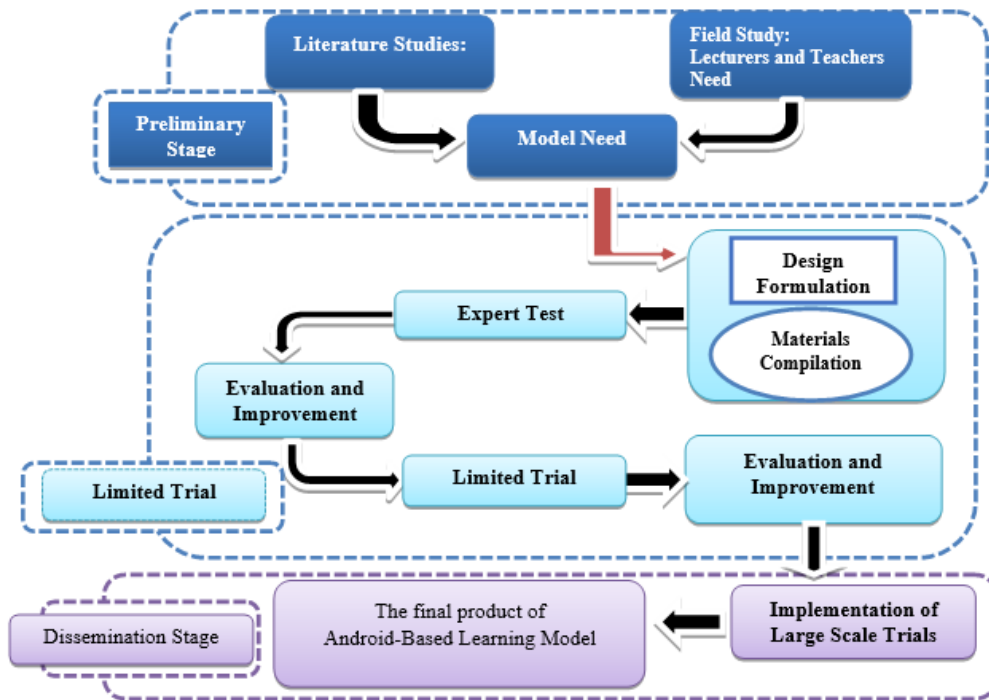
Literature Studies:

Field Study: Lecturers and Teachers Need

Preliminary Stage

Model Need

Design Formulation

Materials Compilation

Expert Test

Evaluation and Improvement

Limited Trial

Limited Trial

Evaluation and Improvement

Implementation of Large Scale Trials

The final product of Android-Based Learning Model

Dissemination Stage